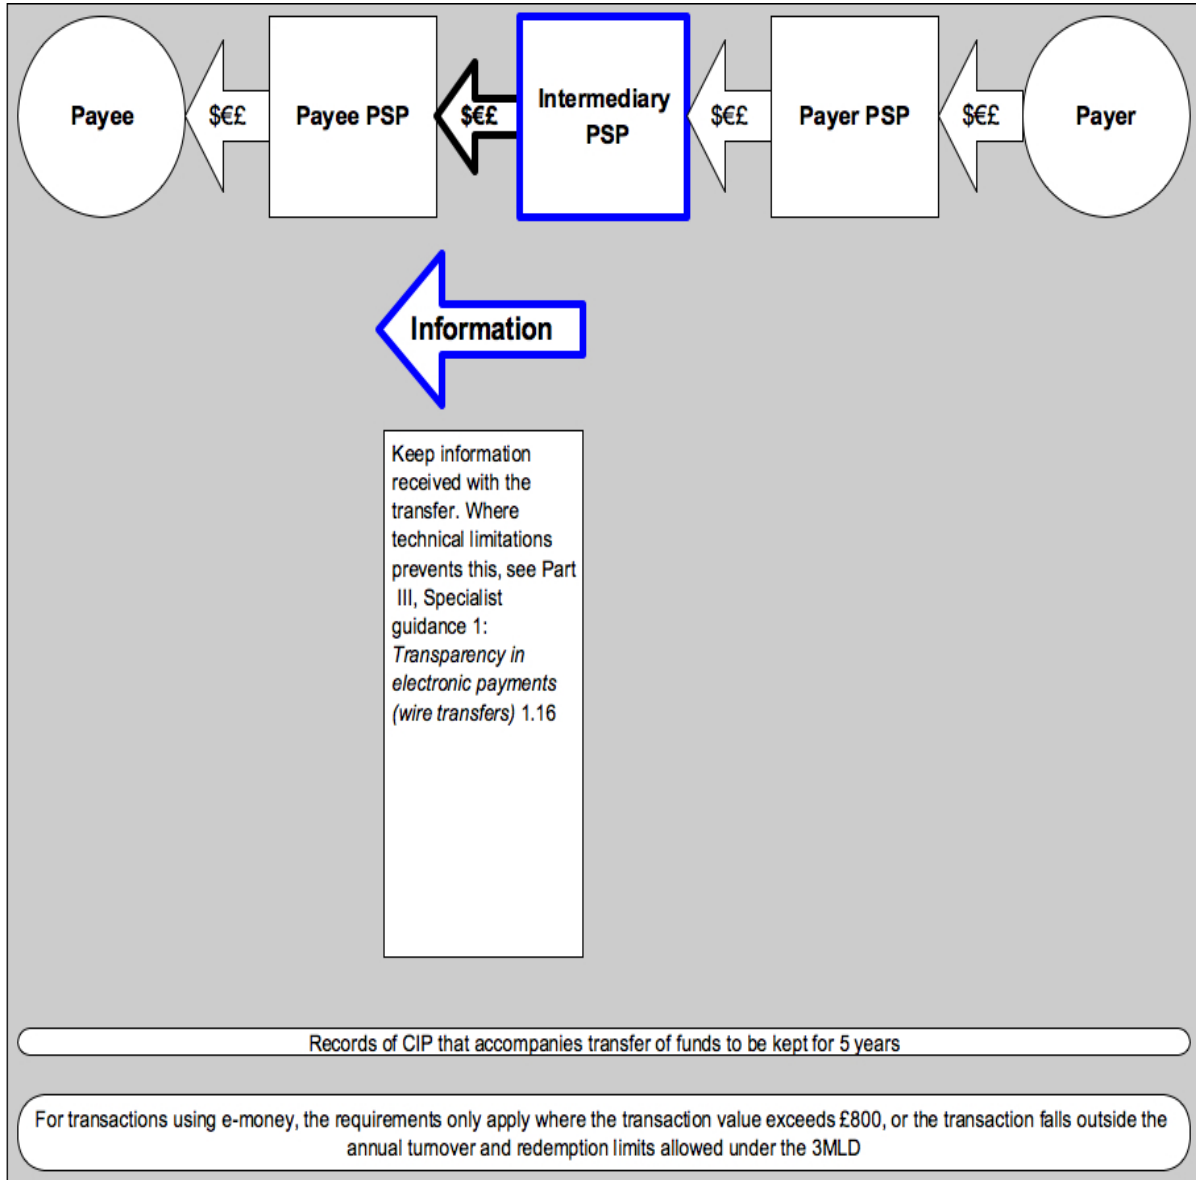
Payee

$€£

Payee PSP

$€£

Intermediary PSP

$€£

Payer PSP

$€£

Payer

Information

Keep information received with the transfer. Where technical limitations prevents this, see Part III, Specialist guidance 1: *Transparency in electronic payments (wire transfers)* 1.16

Records of CIP that accompanies transfer of funds to be kept for 5 years

For transactions using e-money, the requirements only apply where the transaction value exceeds £800, or the transaction falls outside the annual turnover and redemption limits allowed under the 3MLD